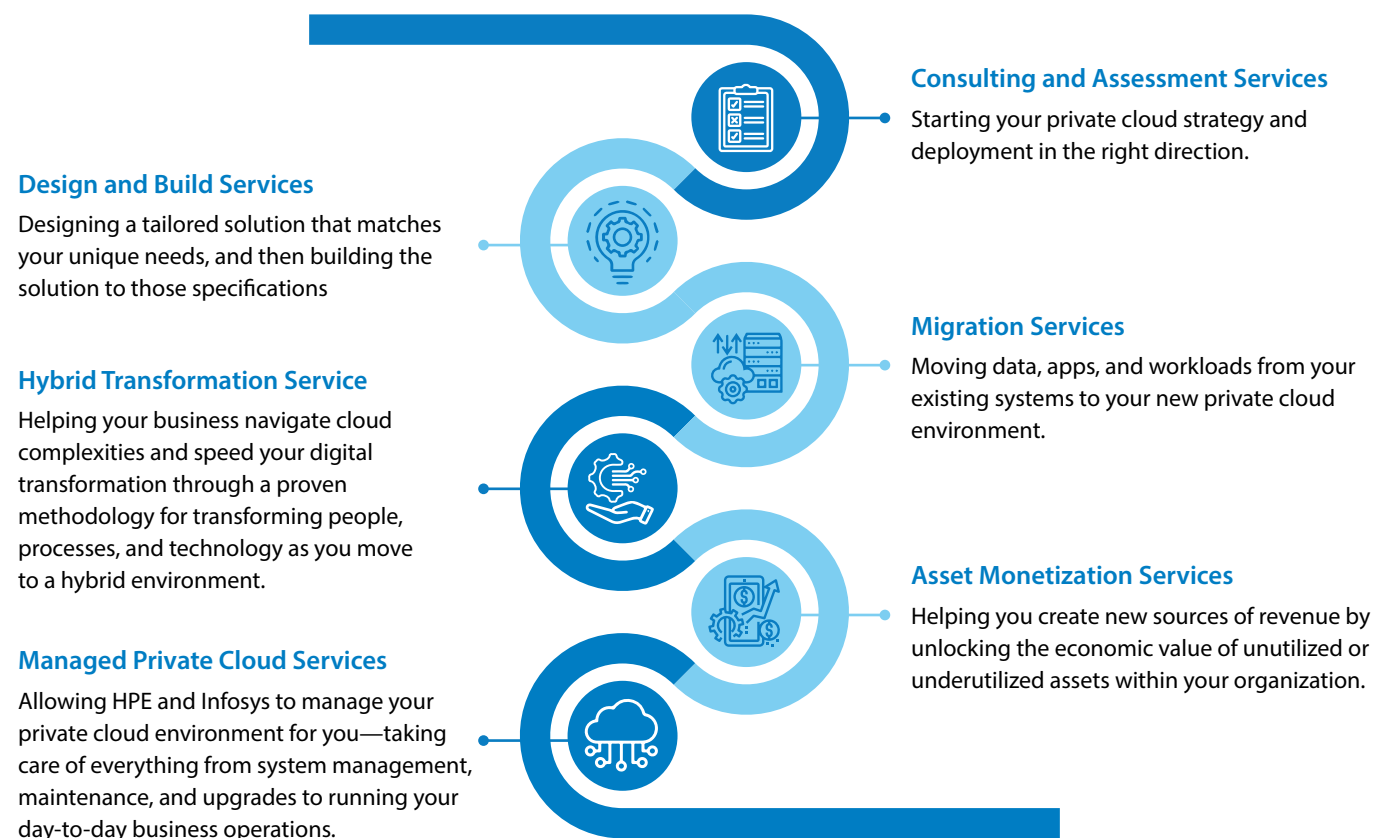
Consulting and Assessment Services

Starting your private cloud strategy and deployment in the right direction.

Design and Build Services

Designing a tailored solution that matches your unique needs, and then building the solution to those specifications

Migration Services

Moving data, apps, and workloads from your existing systems to your new private cloud environment.

Hybrid Transformation Service

Helping your business navigate cloud complexities and speed your digital transformation through a proven methodology for transforming people, processes, and technology as you move to a hybrid environment.

Asset Monetization Services

Helping you create new sources of revenue by unlocking the economic value of unutilized or underutilized assets within your organization.

Managed Private Cloud Services

Allowing HPE and Infosys to manage your private cloud environment for you—taking care of everything from system management, maintenance, and upgrades to running your day-to-day business operations.